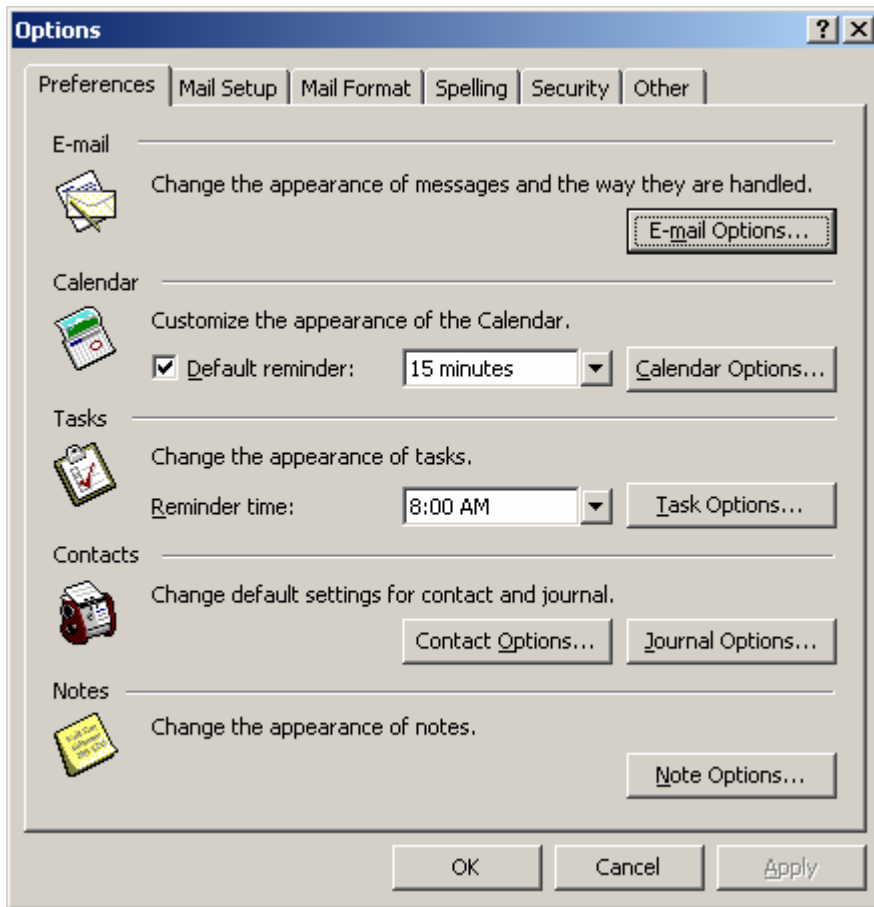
Options

?

X

Preferences | Mail Setup | Mail Format | Spelling | Security | Other

E-mail

Change the appearance of messages and the way they are handled.

E-mail Options...

Calendar

Customize the appearance of the Calendar.

☑ Default reminder: 15 minutes

Calendar Options...

Tasks

Change the appearance of tasks.

Reminder time: 8:00 AM

Task Options...

Contacts

Change default settings for contact and journal.

Contact Options... Journal Options...

Notes

Change the appearance of notes.

Note Options...

OK Cancel Apply